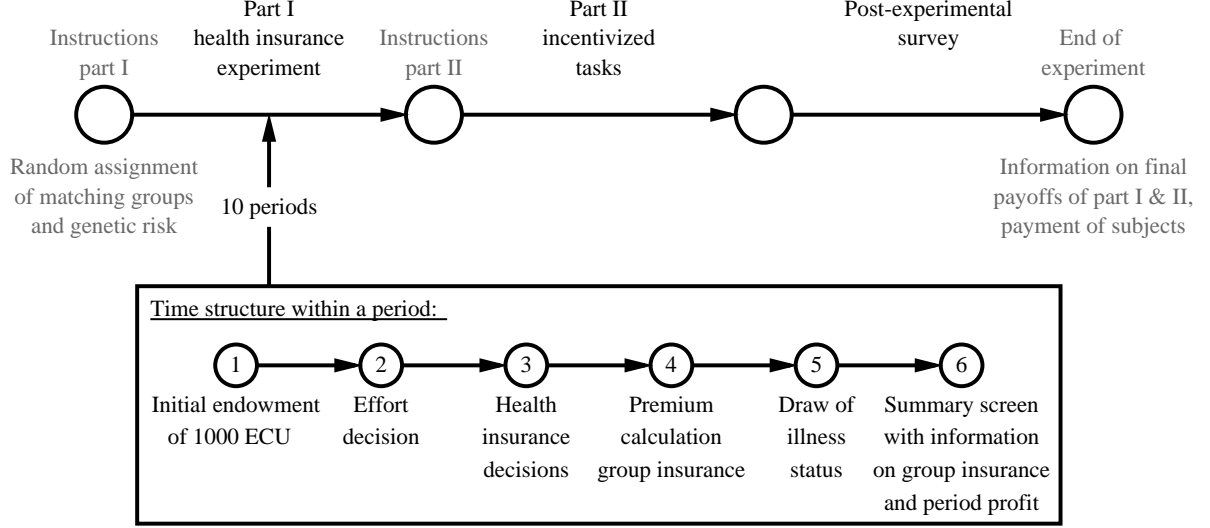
Instructions part I

Part I health insurance experiment

Instructions part II

Part II incentivized tasks

Post-experimental survey

End of experiment

Random assignment of matching groups and genetic risk

10 periods

Information on final payoffs of part I & II, payment of subjects

Time structure within a period:

1
Initial endowment of 1000 ECU

2
Effort decision

3
Health insurance decisions

4
Premium calculation group insurance

5
Draw of illness status

6
Summary screen with information on group insurance and period profit